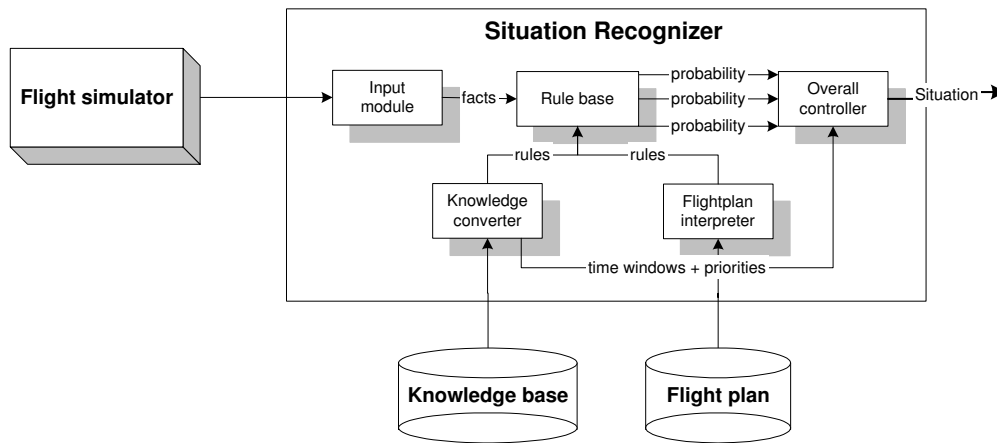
Situation Recognizer

Flight simulator

Input module

facts

Rule base

probability

probability

probability

Overall controller

Situation

rules

rules

Knowledge converter

Flightplan interpreter

time windows + priorities

Knowledge base

Flight plan